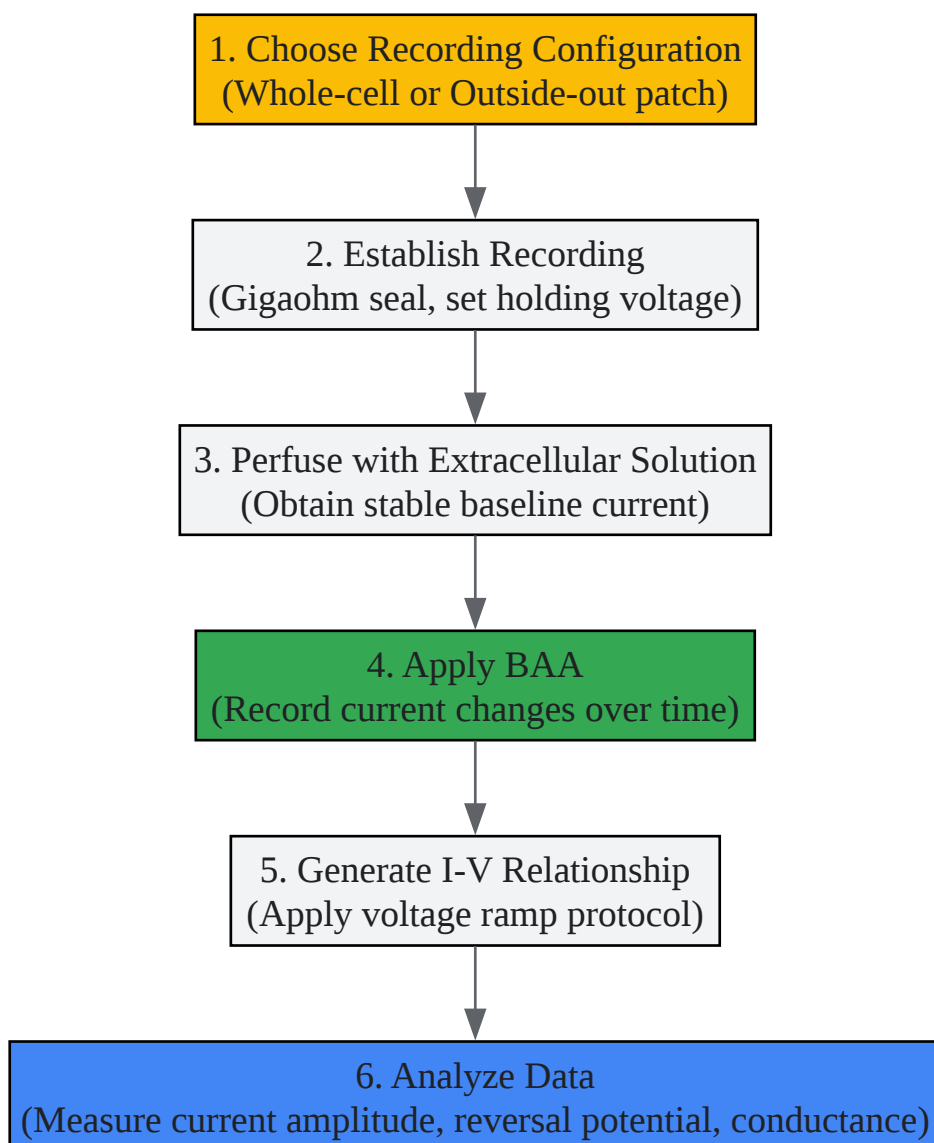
1. Choose Recording Configuration
(Whole-cell or Outside-out patch)

2. Establish Recording
(Gigaohm seal, set holding voltage)

3. Perfuse with Extracellular Solution
(Obtain stable baseline current)

4. Apply BAA
(Record current changes over time)

5. Generate I-V Relationship
(Apply voltage ramp protocol)

6. Analyze Data
(Measure current amplitude, reversal potential, conductance)